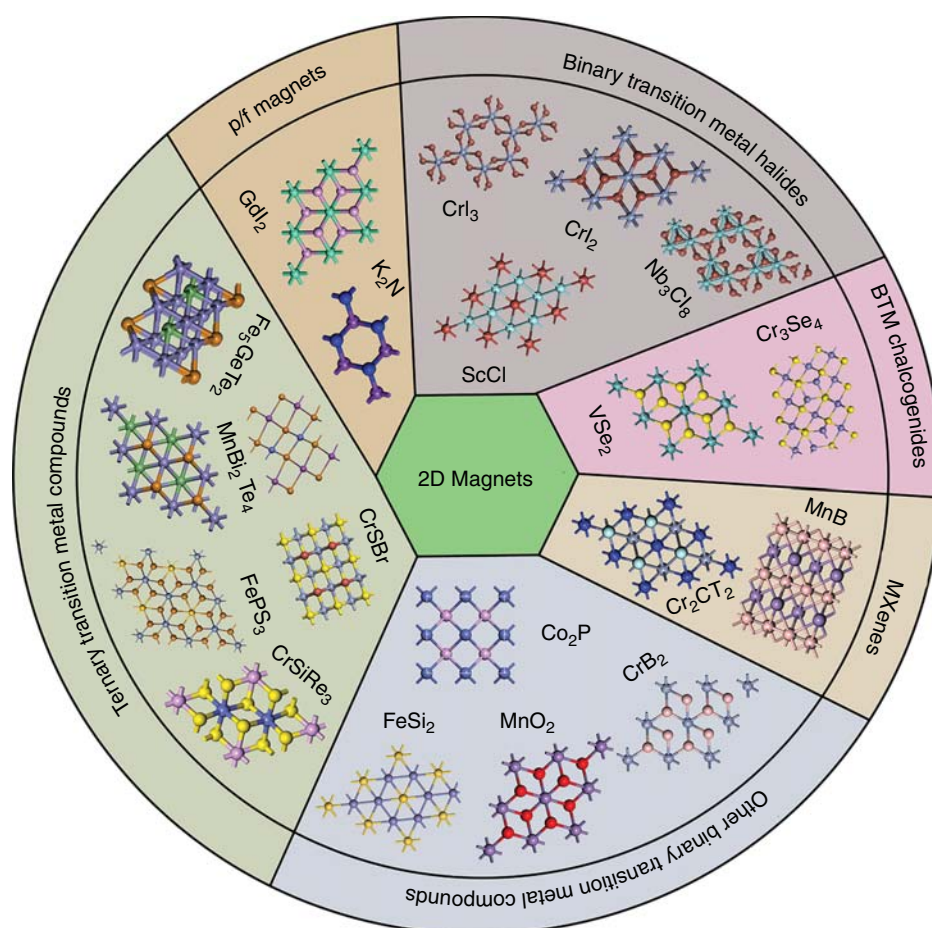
2D Magnets

p/f magnets

$GdI_2$

$K_2N$

Binary transition metal halides

$CrI_3$

$CrI_2$

$Nb_3Cl_8$

ScCl

BTM chalcogenides

$Cr_3Se_4$

$VSe_2$

MXenes

MnB

$Cr_2CT_2$

Other binary transition metal compounds

$Co_2P$

$CrB_2$

$FeSi_2$

$MnO_2$

Ternary transition metal compounds

$Fe_5GeTe_2$

$MnBi_2Te_4$

CrSBr

$FePS_3$

$CrSiRe_3$